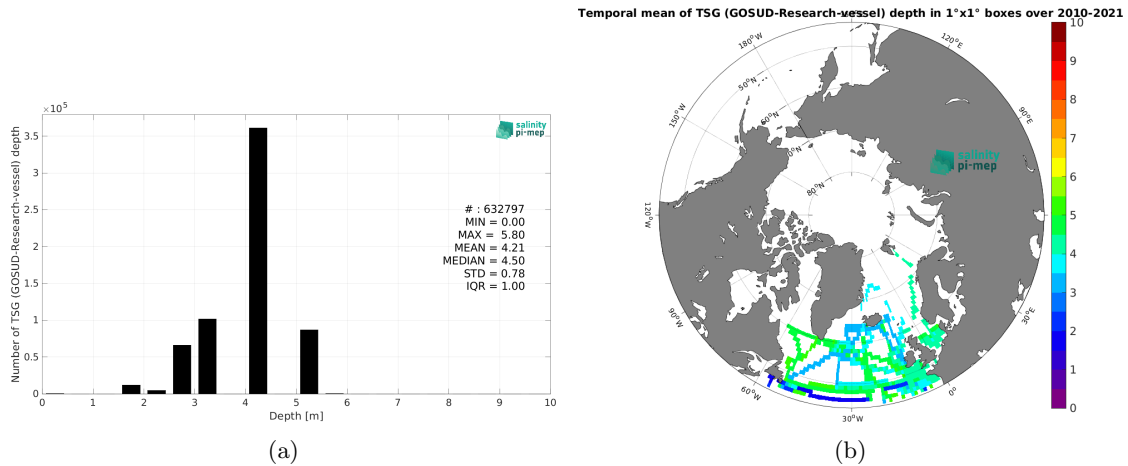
$\times10^5$

Number of TSG (GOSUD-Research-vessel) depth

3.5
3
2.5
2
1.5
1
0.5
0

0 1 2 3 4 5 6 7 8 9 10

Depth [m]

salinity pi-mep

# : 632797
MIN = 0.00
MAX = 5.80
MEAN = 4.21
MEDIAN = 4.50
STD = 0.78
IQR = 1.00

(a)

Temporal mean of TSG (GOSUD-Research-vessel) depth in 1°x1° boxes over 2010-2021

180°W
120°E
150°W
90°E
120°W
90°W
60°W
30°W
0°
30°E
50°N
60°N
70°N
80°N

salinity pi-mep

10
9
8
7
6
5
4
3
2
1
0

(b)